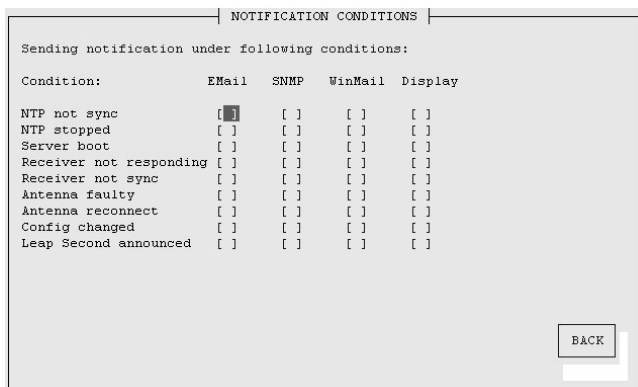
NOTIFICATION CONDITIONS

Sending notification under following conditions:

| Condition: | EMail | SNMP | WinMail | Display |
|---|---|---|---|---|
| NTP not sync | [ ] | [ ] | [ ] | [ ] |
| NTP stopped | [ ] | [ ] | [ ] | [ ] |
| Server boot | [ ] | [ ] | [ ] | [ ] |
| Receiver not responding | [ ] | [ ] | [ ] | [ ] |
| Receiver not sync | [ ] | [ ] | [ ] | [ ] |
| Antenna faulty | [ ] | [ ] | [ ] | [ ] |
| Antenna reconnect | [ ] | [ ] | [ ] | [ ] |
| Config changed | [ ] | [ ] | [ ] | [ ] |
| Leap Second announced | [ ] | [ ] | [ ] | [ ] |

BACK